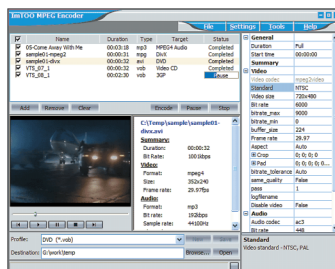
ImTOO MPEG Encoder

File Settings Tools Help

| | Name | Duration | Type | Target | Status |
|---|---|---|---|---|---|
| ☑ | 05-Come Away With Me | 00:03:18 | mp3 | MPEG4 Audio | Finished |
| ☑ | sample01-mpeg2 | 00:00:31 | mpg | DivX | Finished |
| ☑ | sample01-divx | 00:00:32 | avi | DVD | Stop |
| ☑ | VTS_07_1 | 00:01:25 | vob | Video CD | |
| ☑ | VTS_08_1 | 00:02:30 | vob | 3GP | Pause |

Add Remove Clear Encode Pause Stop

C:\Temp\sample\sample01-divx.avi
Summary:
Duration: 00:00:32
Bit Rate: 100.0kbps
Video:
Format: mpeg4
Size: 352x240
Frame rate: 29.97fps
Audio:
Format: mp3
Bit rate: 192kbps
Sample rate: 44100Hz

Profile: DVD (*.vob)
Destination: G:\work\temp Browse... Open

| General | |
|---|---|
| Duration | Full |
| Start time | 00:00:00 |
| Summary | |
| Video | |
| Video codec | mpeg2video |
| Standard | NTSC |
| Video size | 720x480 |
| Bit rate | 6000 |
| bitrate_max | 9000 |
| bitrate_min | 0 |
| buffer_size | 224 |
| Frame rate | 29.97 |
| Aspect | Auto |
| Crop | 0; 0; 0; 0 |
| Pad | 0; 0; 0; 0 |
| bitrate_tolerance | Auto |
| same_quality | False |
| pass | 1 |
| logfilename | |
| Disable video | False |
| Audio | |
| Audio codec | ac3 |
| Bit rate | 448 |

Standard
Video standard - NTSC, PAL